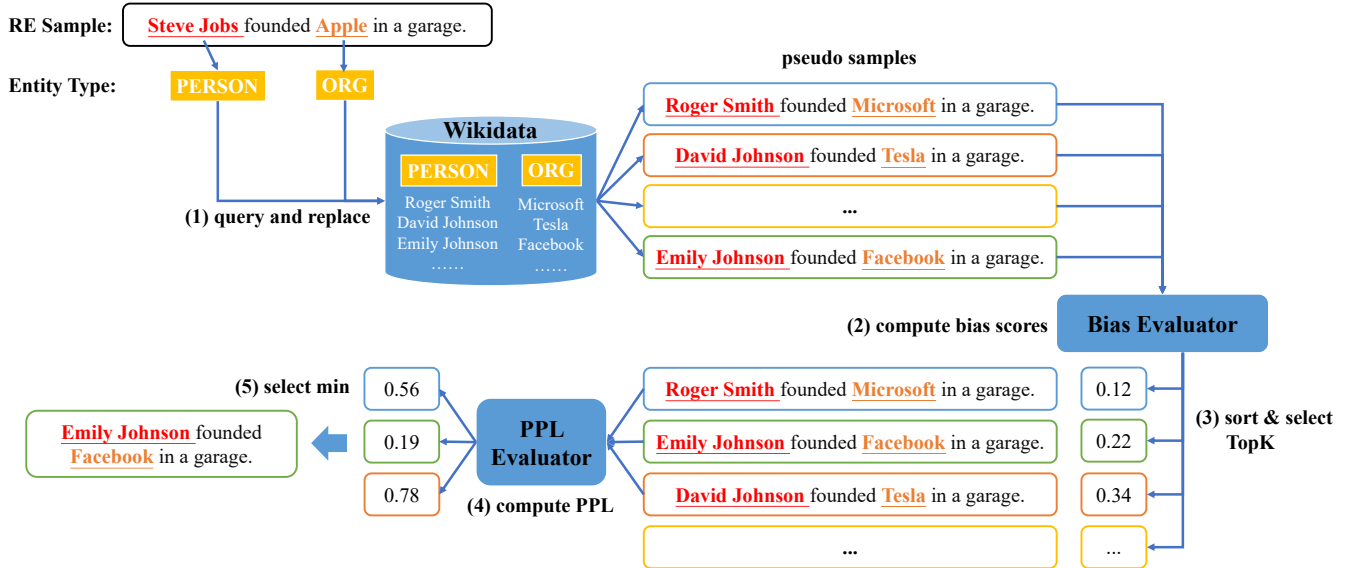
RE Sample: Steve Jobs founded Apple in a garage.

Entity Type: PERSON ORG

Wikidata
PERSON
Roger Smith
David Johnson
Emily Johnson
……
ORG
Microsoft
Tesla
Facebook
……

(1) query and replace

pseudo samples

Roger Smith founded Microsoft in a garage.
David Johnson founded Tesla in a garage.
...
Emily Johnson founded Facebook in a garage.

(2) compute bias scores

Bias Evaluator

(3) sort & select TopK

0.12
0.22
0.34
...

Roger Smith founded Microsoft in a garage.
Emily Johnson founded Facebook in a garage.
David Johnson founded Tesla in a garage.
...

PPL Evaluator

(4) compute PPL

0.56
0.19
0.78

(5) select min

Emily Johnson founded Facebook in a garage.